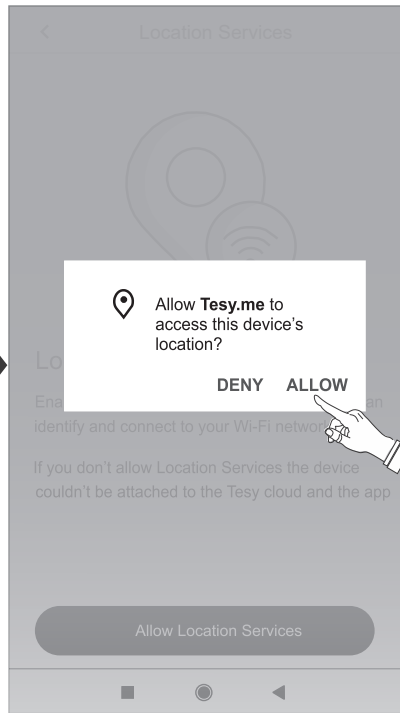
<

Location Services

Lo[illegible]

Ena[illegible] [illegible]an identify and connect to your Wi-Fi network

If you don't allow Location Services the device couldn't be attached to the Tesy cloud and the app

Allow **Tesy.me** to access this device's location?

DENY ALLOW

Allow Location Services